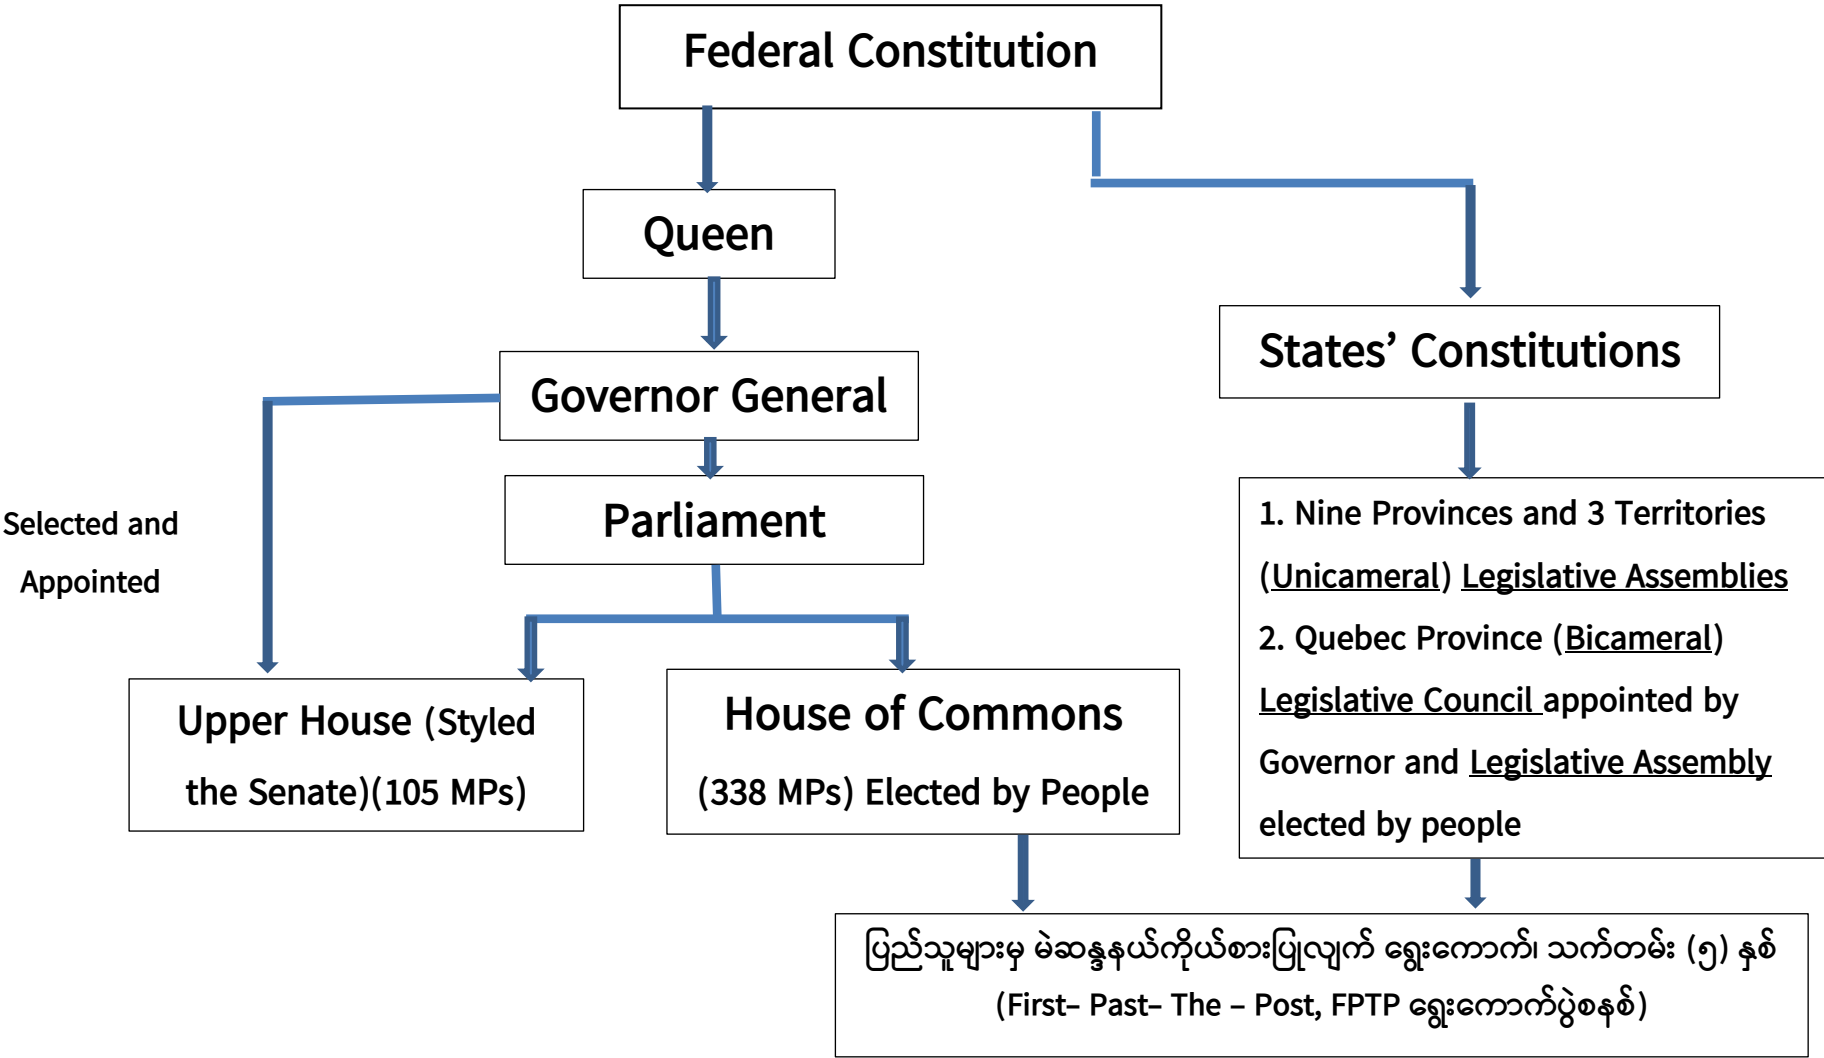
Federal Constitution

Queen

Governor General

Parliament

States' Constitutions

Selected and Appointed

Upper House (Styled the Senate)(105 MPs)

House of Commons (338 MPs) Elected by People

1. Nine Provinces and 3 Territories (Unicameral) Legislative Assemblies
2. Quebec Province (Bicameral) Legislative Council appointed by Governor and Legislative Assembly elected by people

ပြည်သူများမှ မဲဆန္ဒနယ်ကိုယ်စားပြုလျက် ရွေးကောက်၊ သက်တမ်း (၅) နှစ်
(First– Past– The – Post, FPTP ရွေးကောက်ပွဲစနစ်)